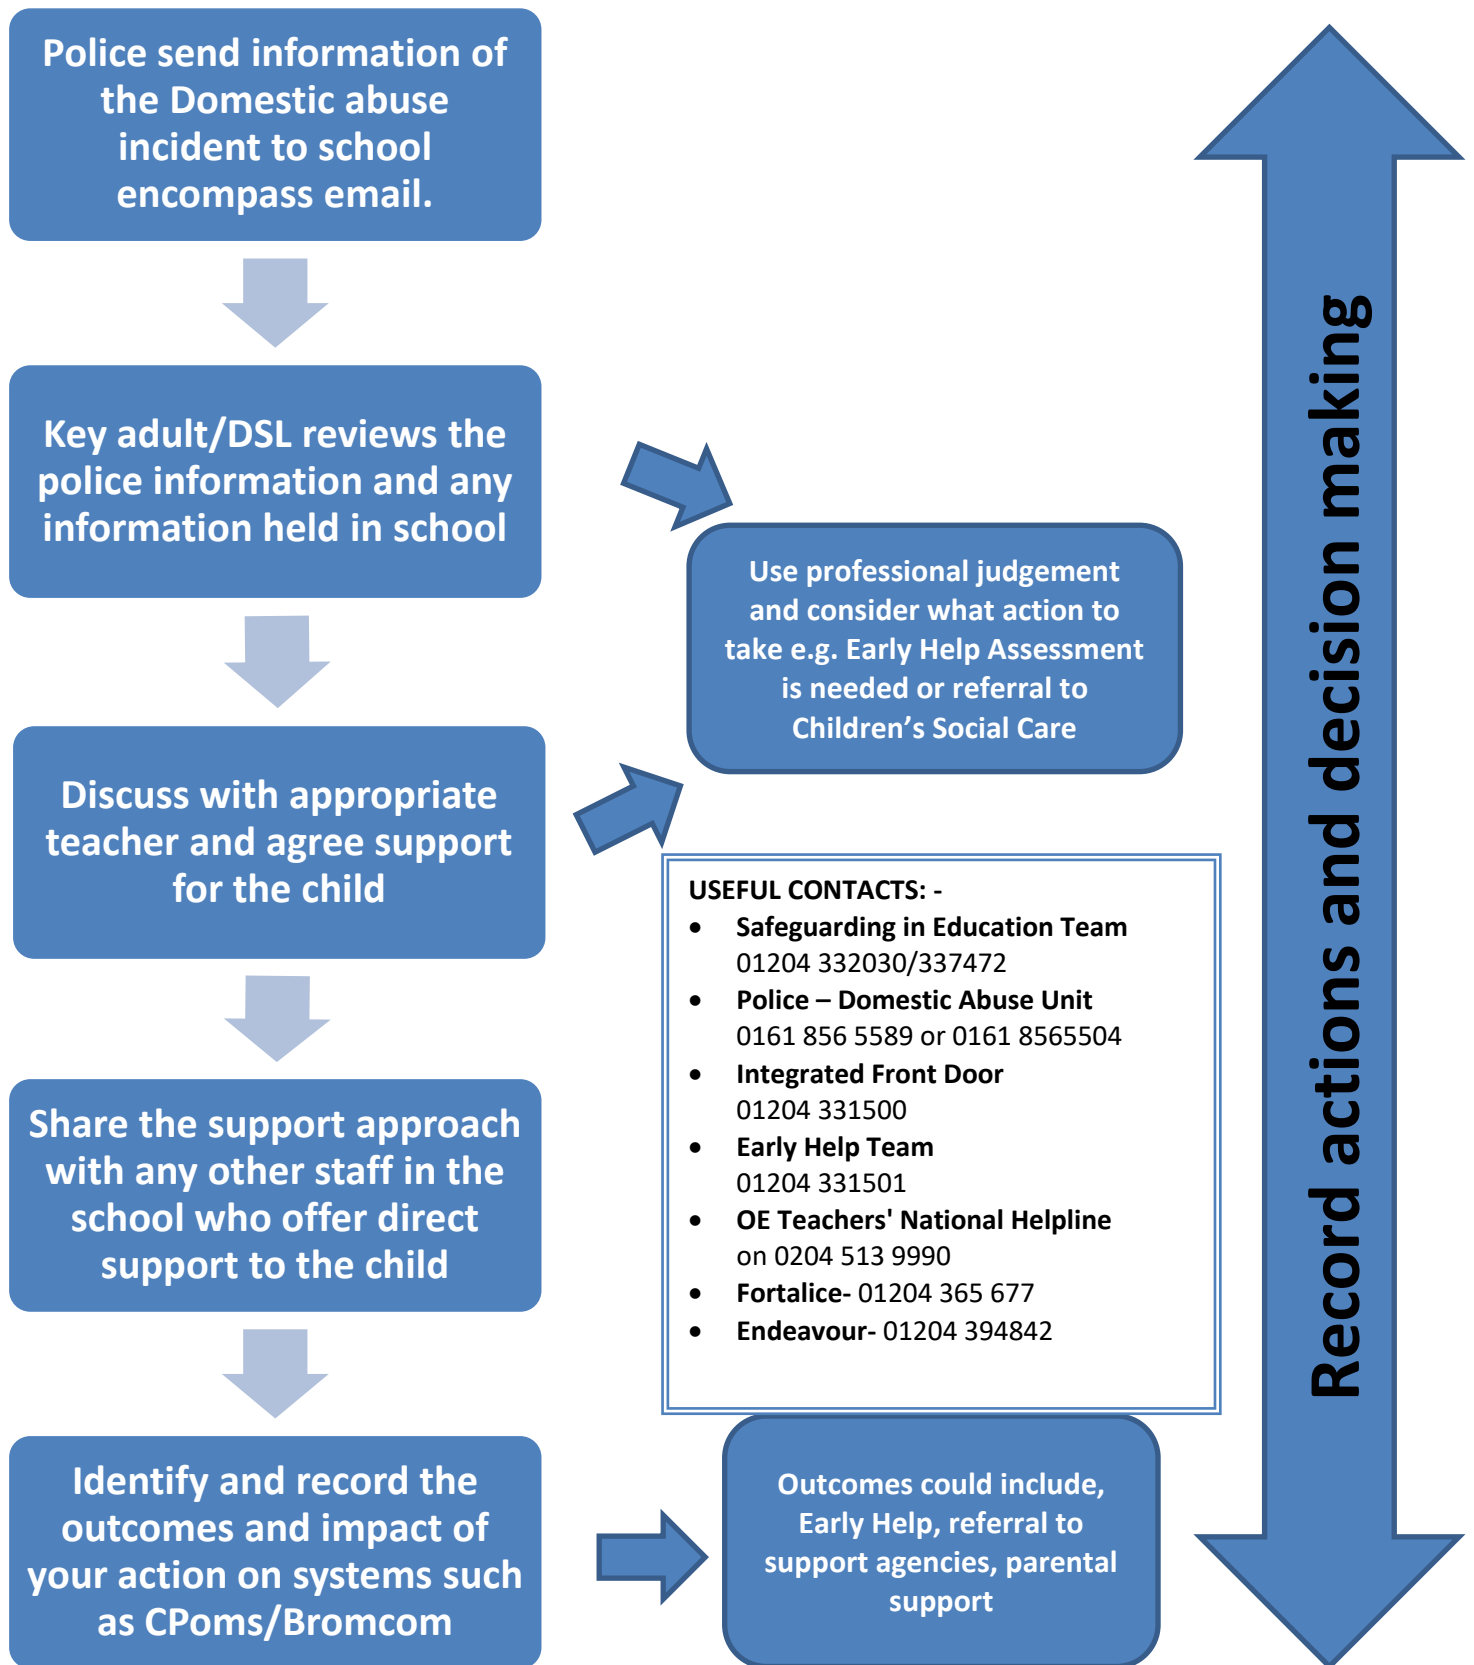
Police send information of the Domestic abuse incident to school encompass email.

Key adult/DSL reviews the police information and any information held in school

Use professional judgement and consider what action to take e.g. Early Help Assessment is needed or referral to Children's Social Care

Discuss with appropriate teacher and agree support for the child

USEFUL CONTACTS: -

- Safeguarding in Education Team 01204 332030/337472
- Police – Domestic Abuse Unit 0161 856 5589 or 0161 8565504
- Integrated Front Door 01204 331500
- Early Help Team 01204 331501
- OE Teachers' National Helpline on 0204 513 9990
- Fortalice- 01204 365 677
- Endeavour- 01204 394842

Share the support approach with any other staff in the school who offer direct support to the child

Identify and record the outcomes and impact of your action on systems such as CPoms/Bromcom

Outcomes could include, Early Help, referral to support agencies, parental support

Record actions and decision making